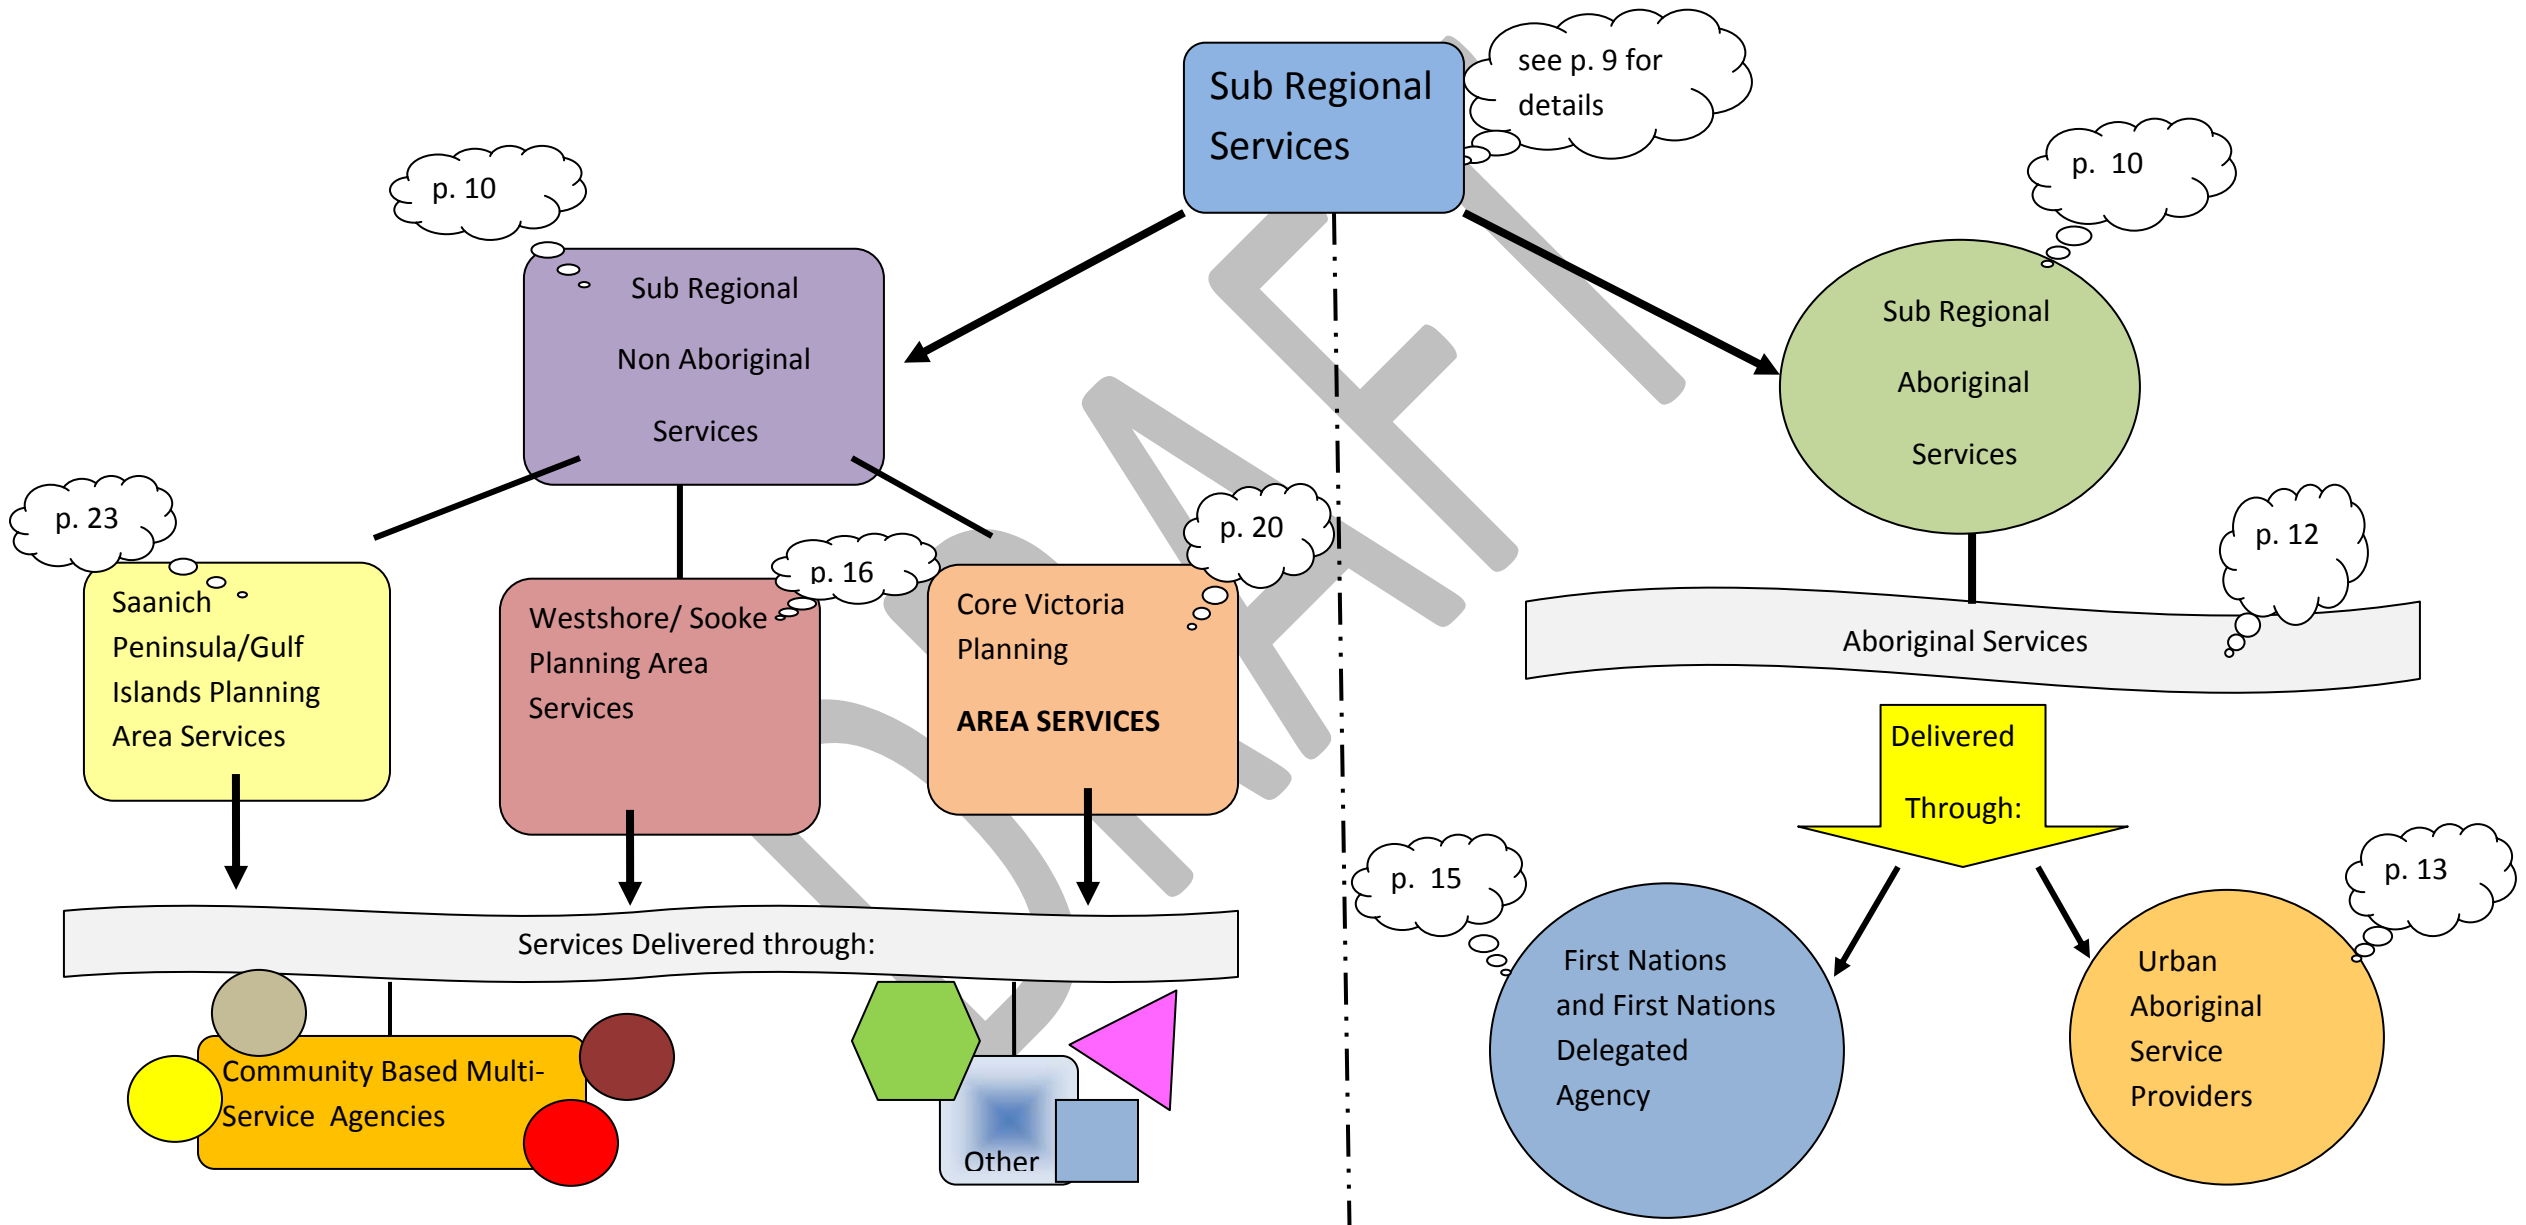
Sub Regional Services

see p. 9 for details

p. 10

Sub Regional Non Aboriginal Services

p. 10

Sub Regional Aboriginal Services

p. 23

Saanich Peninsula/Gulf Islands Planning Area Services

p. 16

Westshore/ Sooke Planning Area Services

p. 20

Core Victoria Planning

AREA SERVICES

p. 12

Aboriginal Services

Delivered Through:

Services Delivered through:

Community Based Multi-Service Agencies

Other

p. 15

First Nations and First Nations Delegated Agency

p. 13

Urban Aboriginal Service Providers

DRAFT